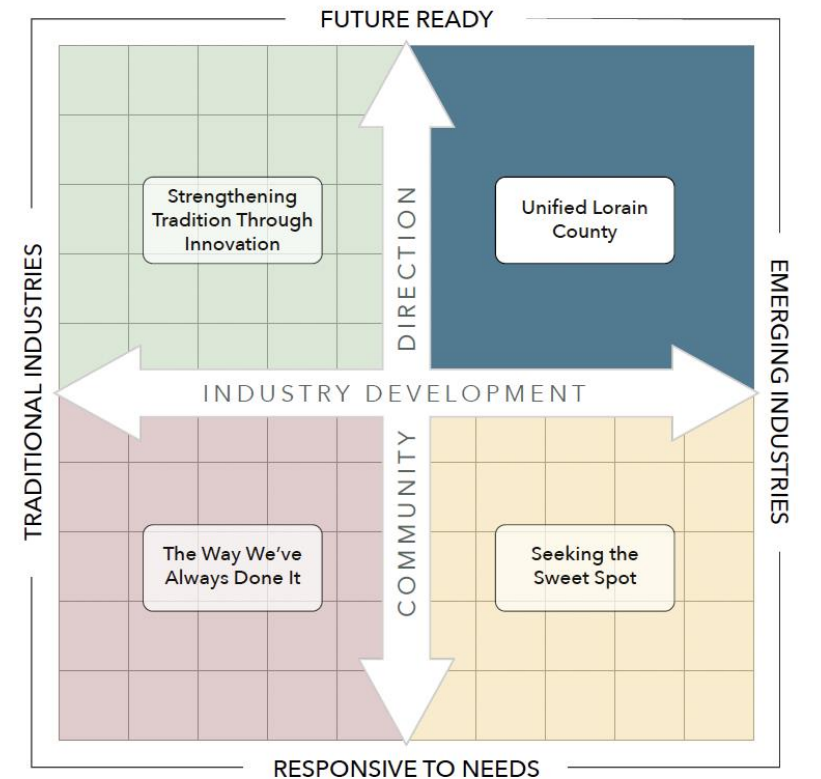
FUTURE READY

TRADITIONAL INDUSTRIES

EMERGING INDUSTRIES

Strengthening Tradition Through Innovation

DIRECTION

Unified Lorain County

INDUSTRY DEVELOPMENT

COMMUNITY

The Way We've Always Done It

Seeking the Sweet Spot

RESPONSIVE TO NEEDS